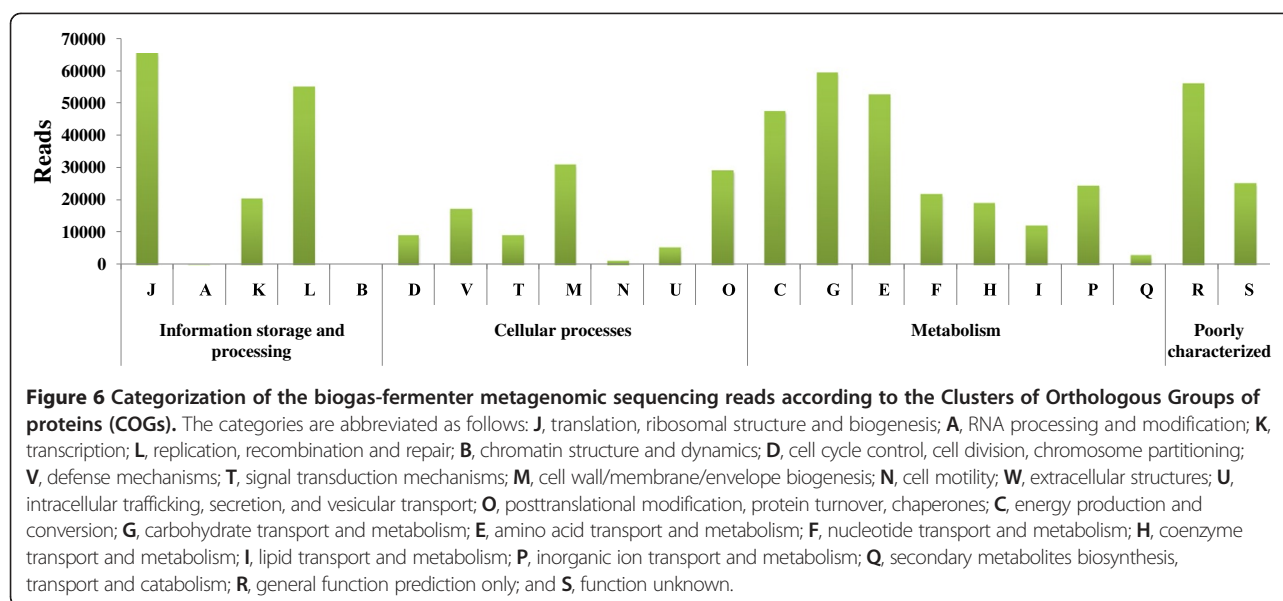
70000
60000
50000
40000
30000
20000
10000
0

Reads

J A K L B D V T M N U O C G E F H I P Q R S

Information storage and processing

Cellular processes

Metabolism

Poorly characterized

**Figure 6 Categorization of the biogas-fermenter metagenomic sequencing reads according to the Clusters of Orthologous Groups of proteins (COGs).** The categories are abbreviated as follows: **J**, translation, ribosomal structure and biogenesis; **A**, RNA processing and modification; **K**, transcription; **L**, replication, recombination and repair; **B**, chromatin structure and dynamics; **D**, cell cycle control, cell division, chromosome partitioning; **V**, defense mechanisms; **T**, signal transduction mechanisms; **M**, cell wall/membrane/envelope biogenesis; **N**, cell motility; **W**, extracellular structures; **U**, intracellular trafficking, secretion, and vesicular transport; **O**, posttranslational modification, protein turnover, chaperones; **C**, energy production and conversion; **G**, carbohydrate transport and metabolism; **E**, amino acid transport and metabolism; **F**, nucleotide transport and metabolism; **H**, coenzyme transport and metabolism; **I**, lipid transport and metabolism; **P**, inorganic ion transport and metabolism; **Q**, secondary metabolites biosynthesis, transport and catabolism; **R**, general function prediction only; and **S**, function unknown.